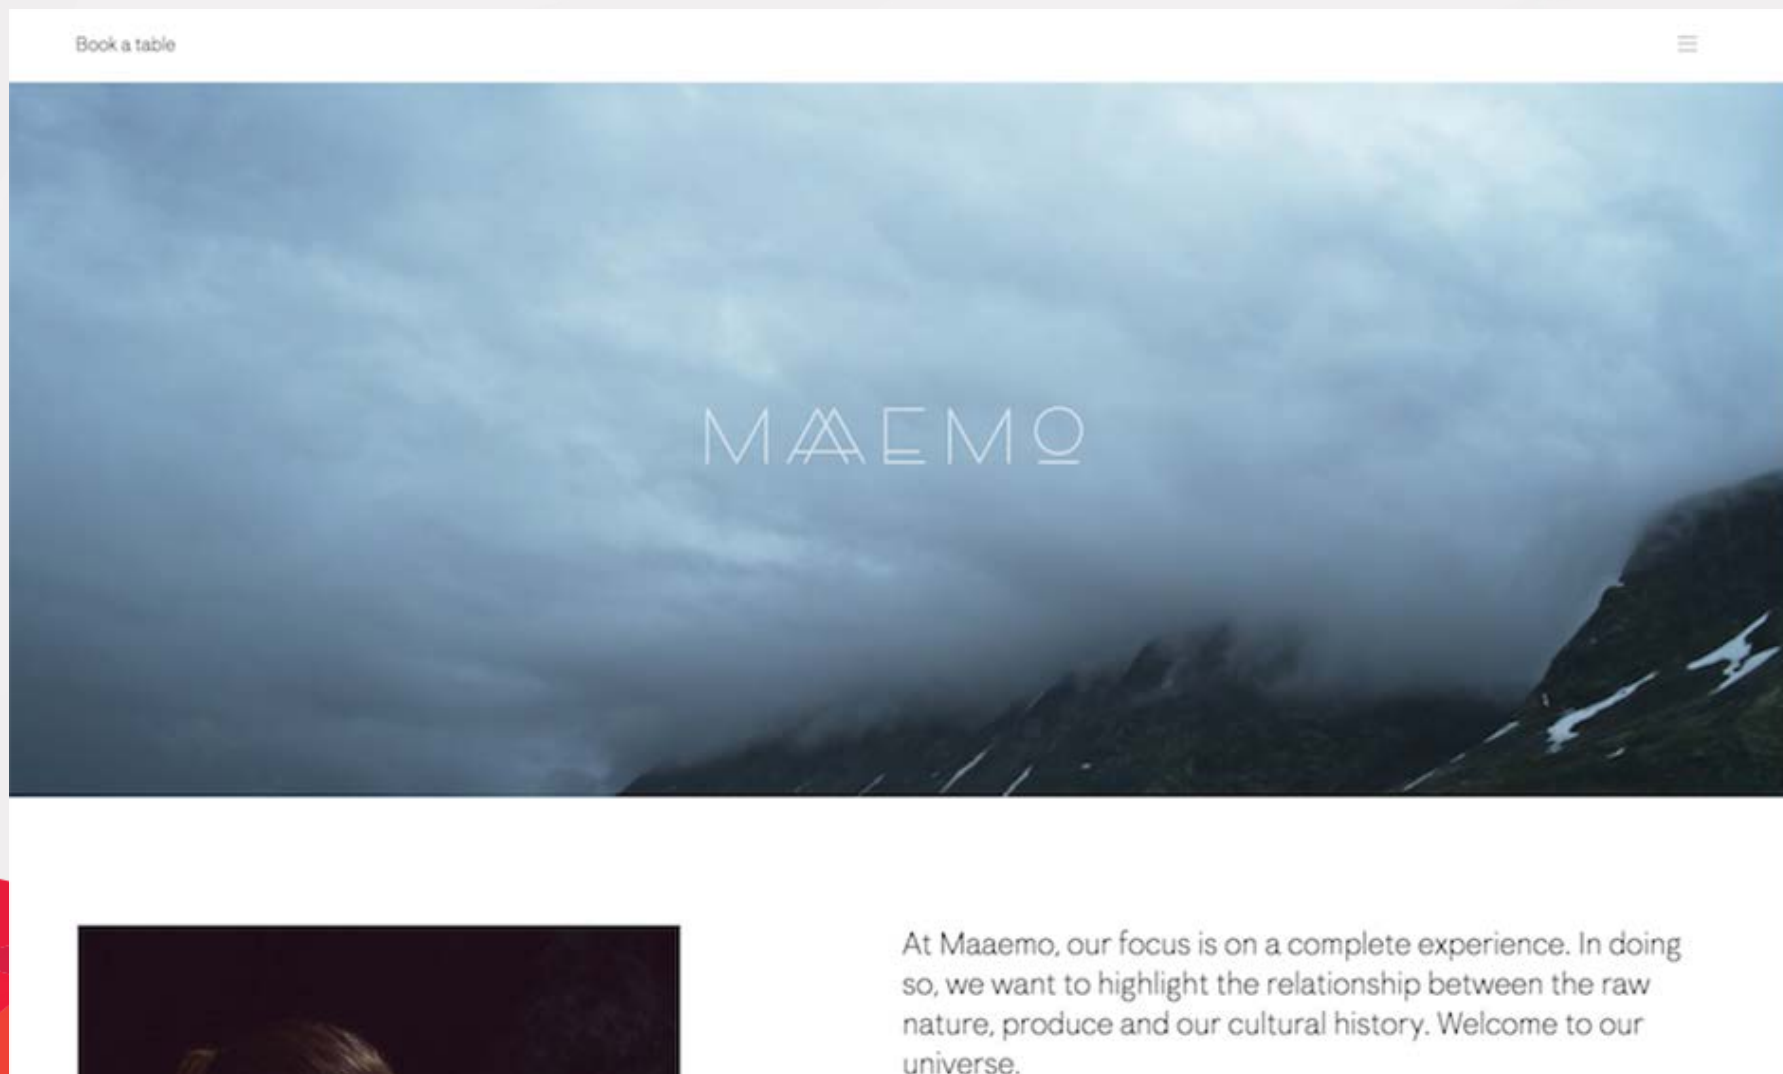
Book a table

MAAEMO

At Maaemo, our focus is on a complete experience. In doing so, we want to highlight the relationship between the raw nature, produce and our cultural history. Welcome to our universe.